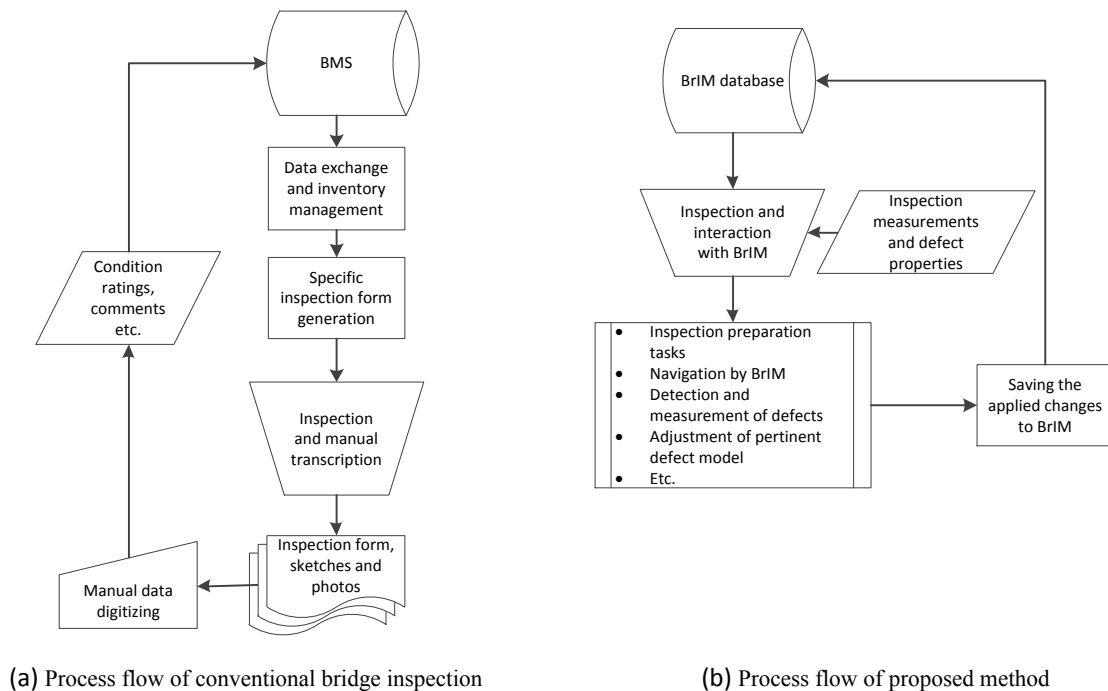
BMS

Data exchange and inventory management

Specific inspection form generation

Inspection and manual transcription

Inspection form, sketches and photos

Manual data digitizing

Condition ratings, comments etc.

(a) Process flow of conventional bridge inspection

BrIM database

Inspection and interaction with BrIM

Inspection measurements and defect properties

- Inspection preparation tasks
- Navigation by BrIM
- Detection and measurement of defects
- Adjustment of pertinent defect model
- Etc.

Saving the applied changes to BrIM

(b) Process flow of proposed method